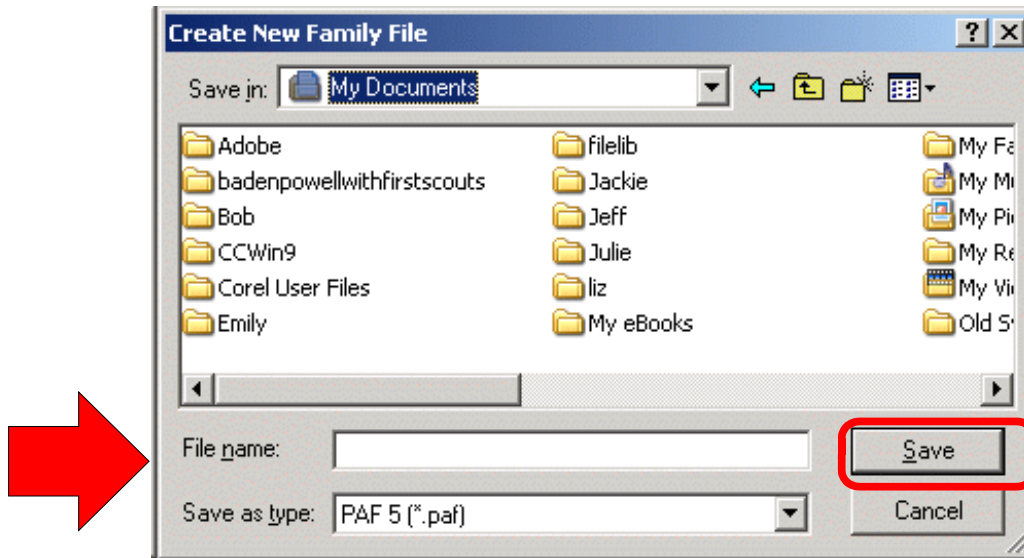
Create New Family File

?

Save in: My Documents

Adobe
badenpowellwithfirstscouts
Bob
CCWin9
Corel User Files
Emily

filelib
Jackie
Jeff
Julie
liz
My eBooks

My Fa
My Mu
My Pi
My Re
My Vi
Old S

File name:

Save

Save as type: PAF 5 (*.paf)

Cancel